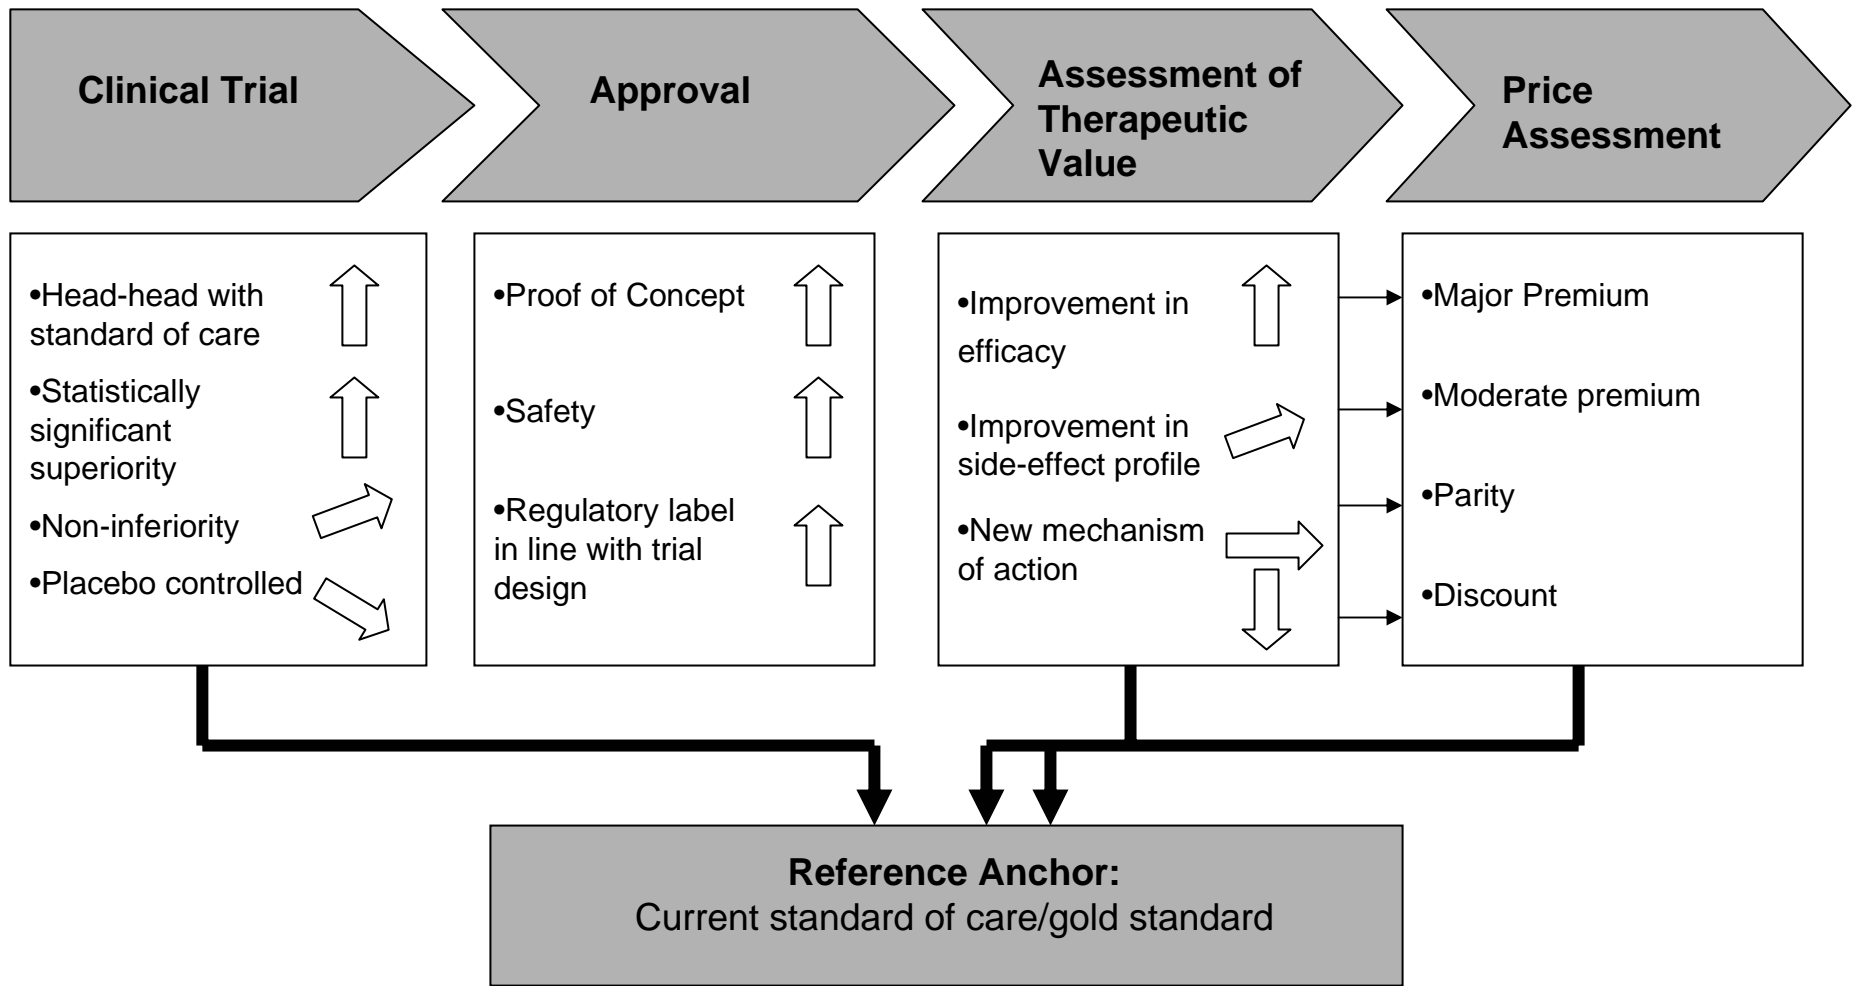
Clinical Trial

Approval

Assessment of Therapeutic Value

Price Assessment

•Head-head with standard of care
•Statistically significant superiority
•Non-inferiority
•Placebo controlled

•Proof of Concept
•Safety
•Regulatory label in line with trial design

•Improvement in efficacy
•Improvement in side-effect profile
•New mechanism of action

•Major Premium
•Moderate premium
•Parity
•Discount

Reference Anchor:
Current standard of care/gold standard